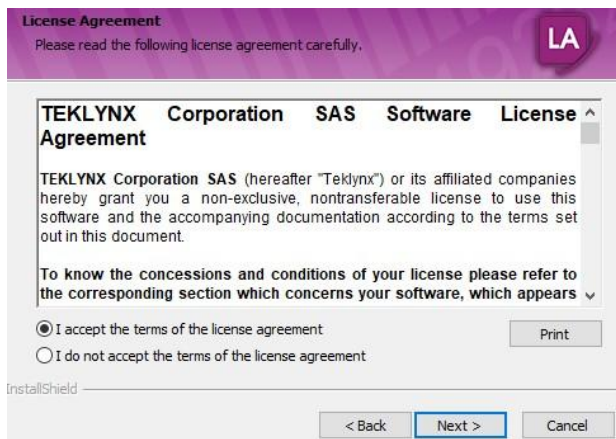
License Agreement
Please read the following license agreement carefully.

LA

TEKLYNX Corporation SAS Software License Agreement

TEKLYNX Corporation SAS (hereafter "Teklynx") or its affiliated companies hereby grant you a non-exclusive, nontransferable license to use this software and the accompanying documentation according to the terms set out in this document.

To know the concessions and conditions of your license please refer to the corresponding section which concerns your software, which appears

I accept the terms of the license agreement

I do not accept the terms of the license agreement

Print

InstallShield

< Back

Next >

Cancel